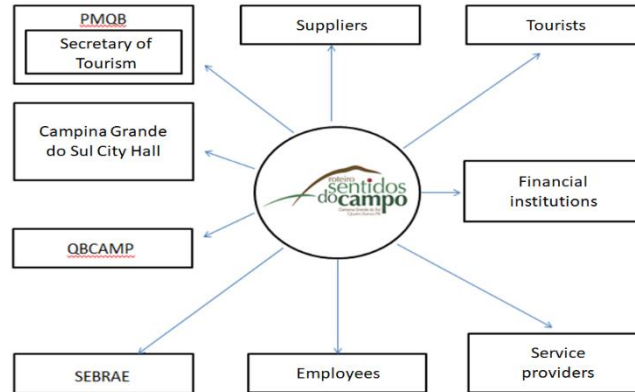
PMQB

Secretary of Tourism

Suppliers

Tourists

Campina Grande do Sul City Hall

roteiro
sentidos do campo
Campina Grande do Sul
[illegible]

Financial institutions

QBCAMP

SEBRAE

Employees

Service providers